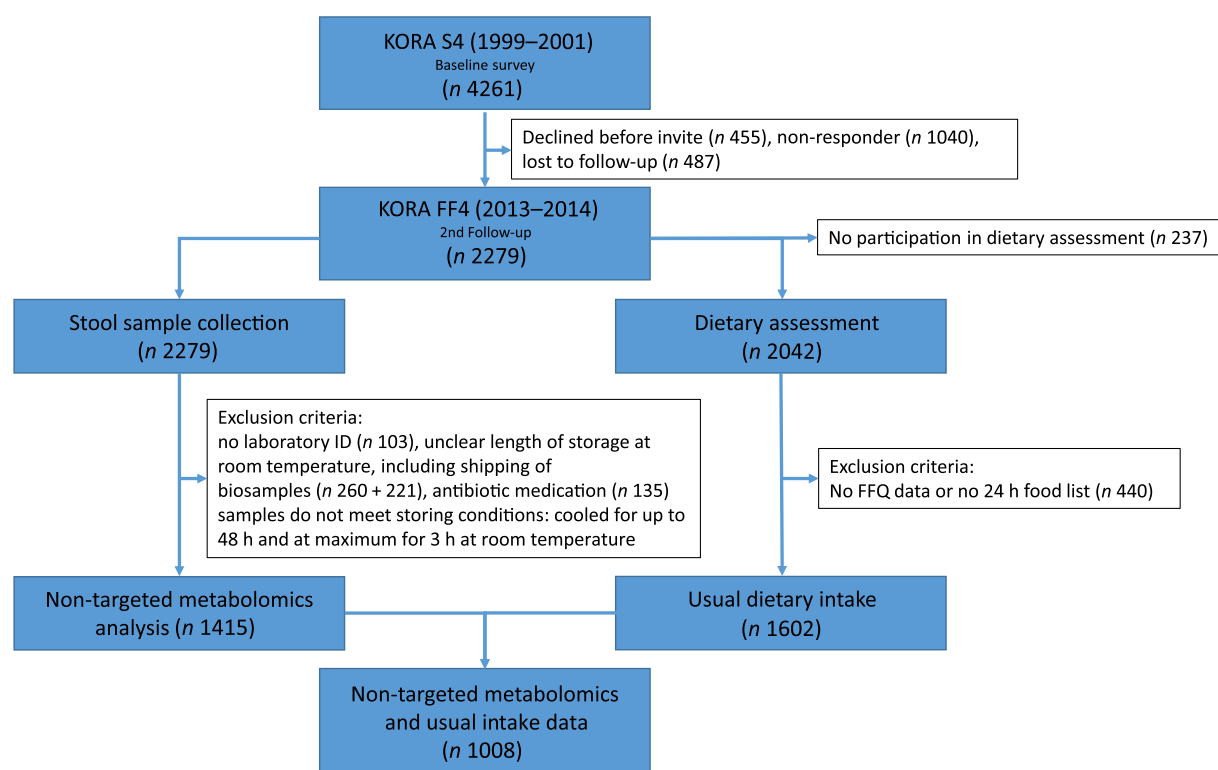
KORA S4 (1999–2001)
Baseline survey
(n 4261)

Declined before invite (n 455), non-responder (n 1040), lost to follow-up (n 487)

KORA FF4 (2013–2014)
2nd Follow-up
(n 2279)

No participation in dietary assessment (n 237)

Stool sample collection
(n 2279)

Dietary assessment
(n 2042)

Exclusion criteria:
no laboratory ID (n 103), unclear length of storage at room temperature, including shipping of biosamples (n 260 + 221), antibiotic medication (n 135) samples do not meet storing conditions: cooled for up to 48 h and at maximum for 3 h at room temperature

Exclusion criteria:
No FFQ data or no 24 h food list (n 440)

Non-targeted metabolomics analysis (n 1415)

Usual dietary intake
(n 1602)

Non-targeted metabolomics and usual intake data
(n 1008)